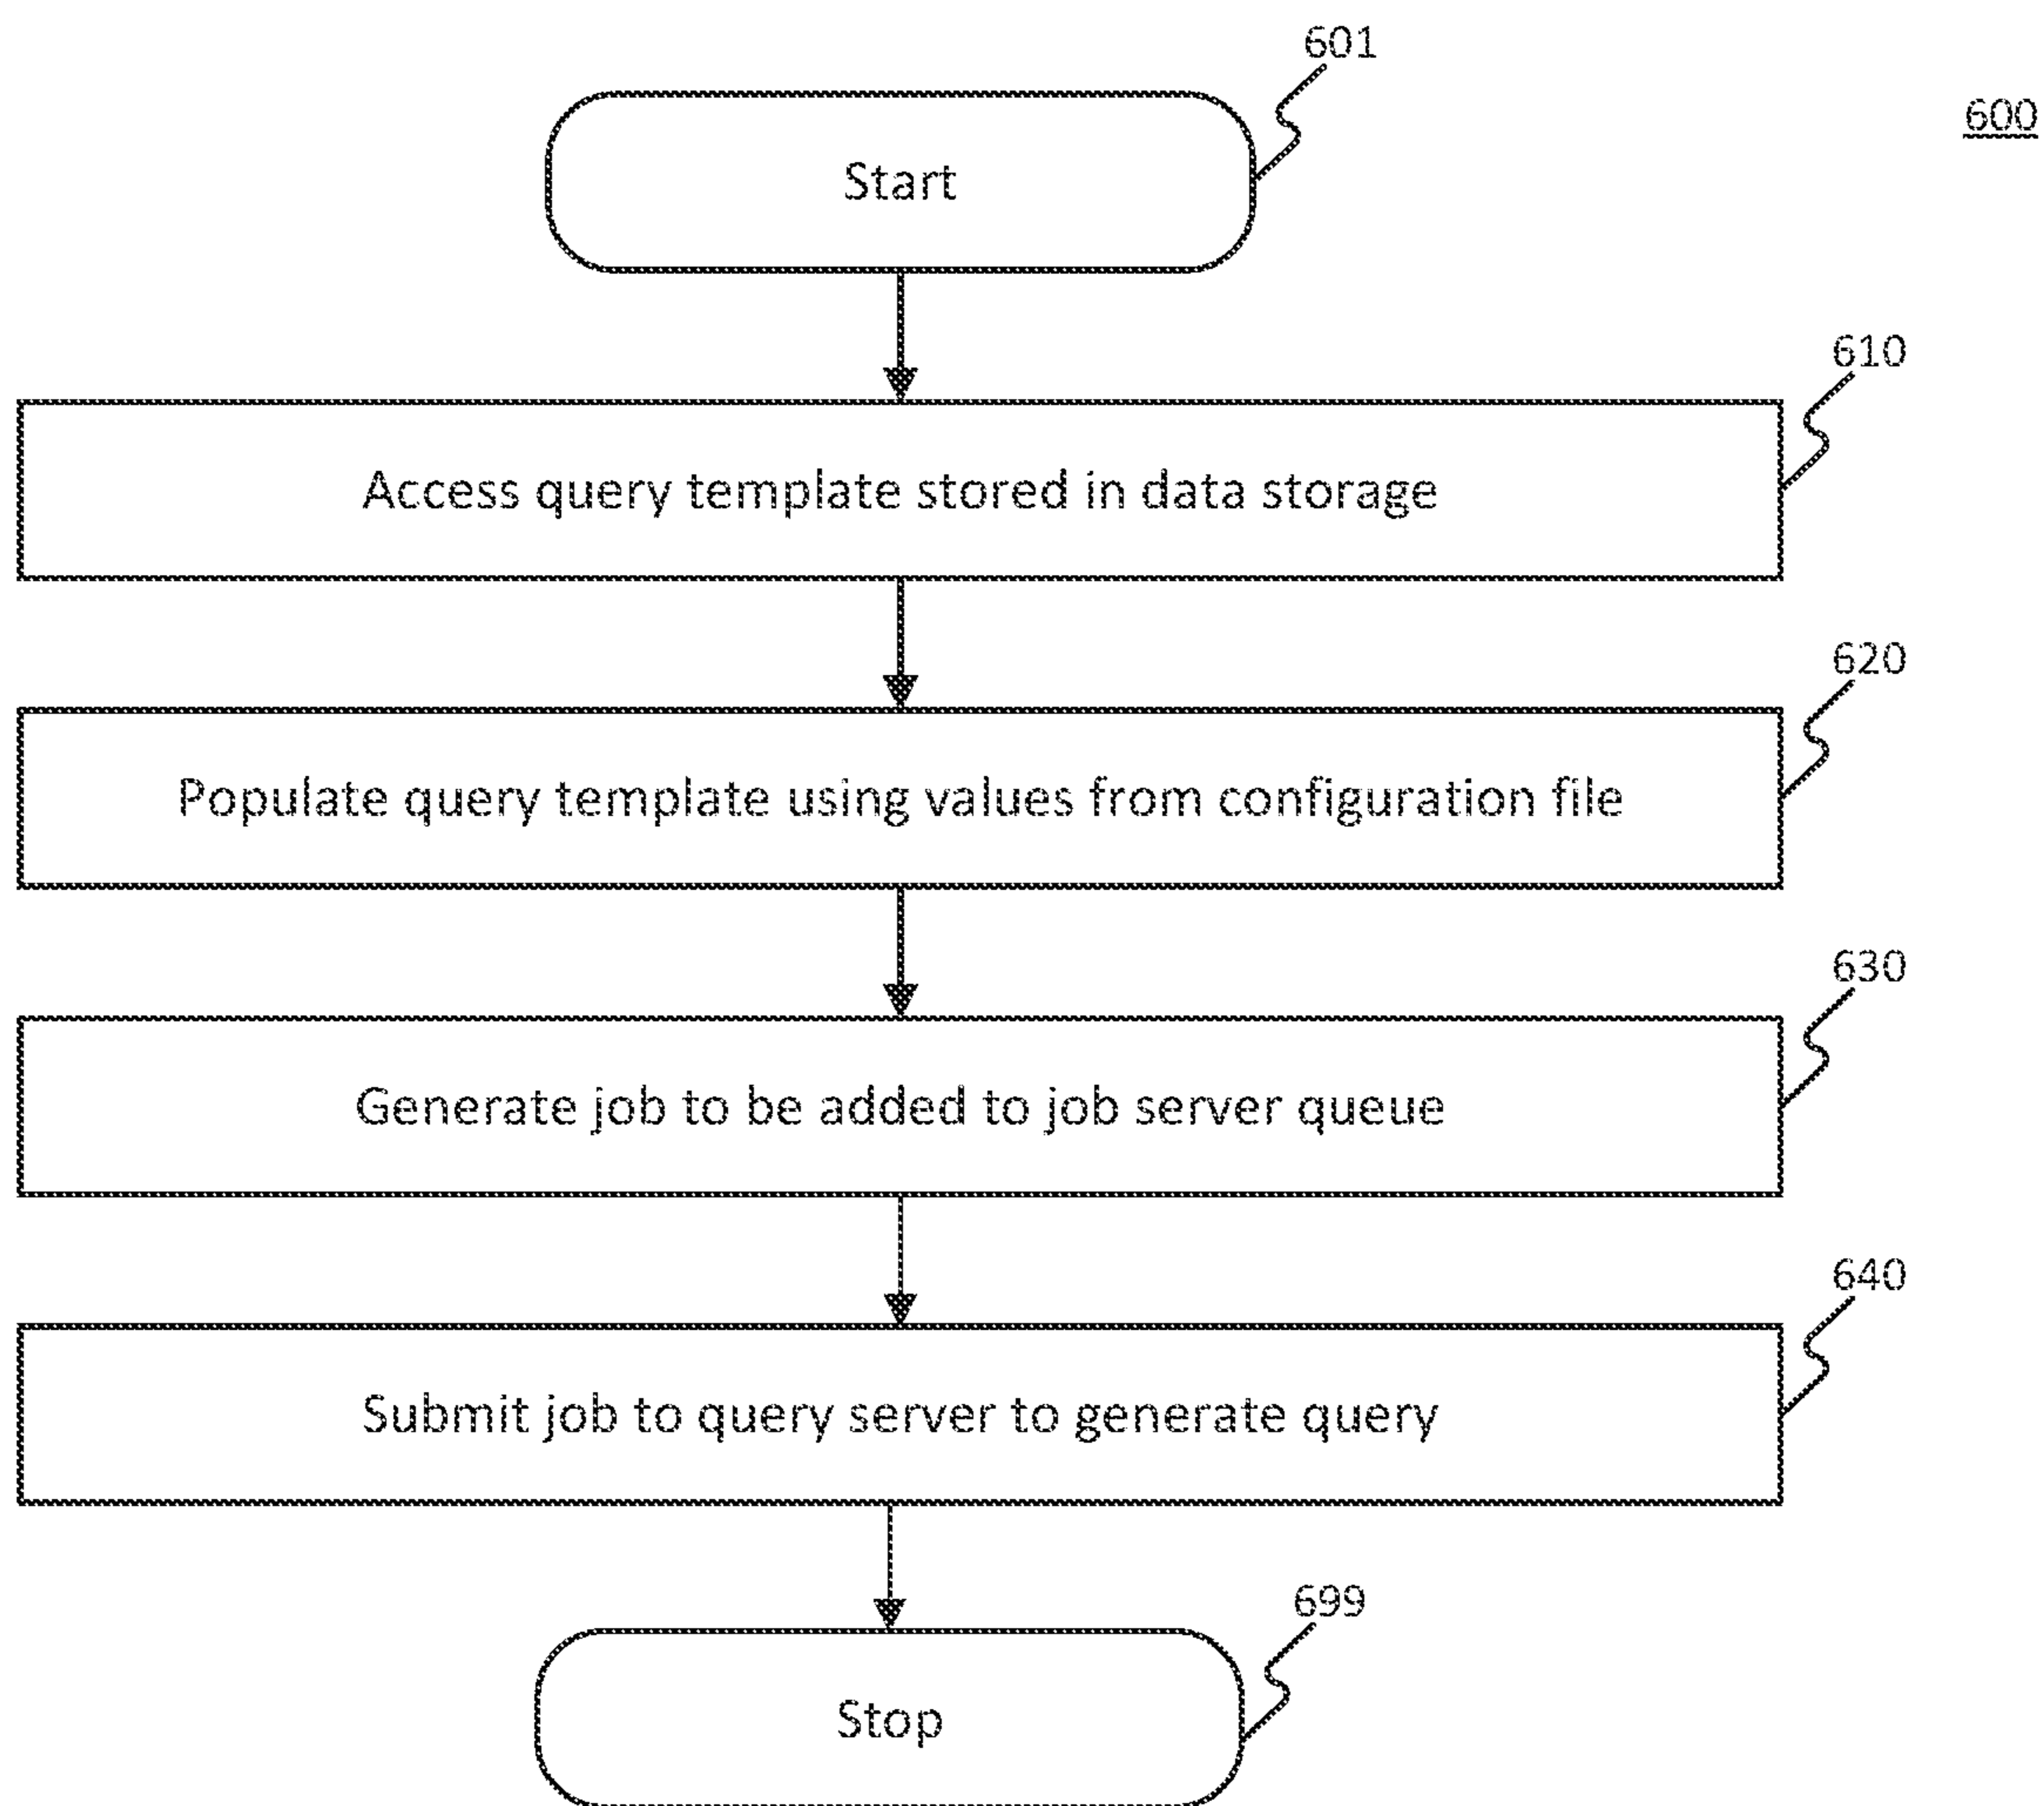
601

600

Start

610

Access query template stored in data storage

620

Populate query template using values from configuration file

630

Generate job to be added to job server queue

640

Submit job to query server to generate query

699

Stop